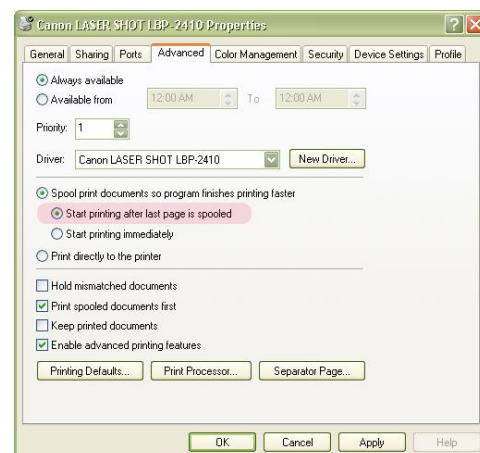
Canon LASER SHOT LBP-2410 Properties

General | Sharing | Ports | Advanced | Color Management | Security | Device Settings | Profile

Always available
Available from 12:00 AM To 12:00 AM

Priority: 1

Driver: Canon LASER SHOT LBP-2410 New Driver...

Spool print documents so program finishes printing faster
Start printing after last page is spooled
Start printing immediately
Print directly to the printer

Hold mismatched documents
Print spooled documents first
Keep printed documents
Enable advanced printing features

Printing Defaults... Print Processor... Separator Page...

OK Cancel Apply Help